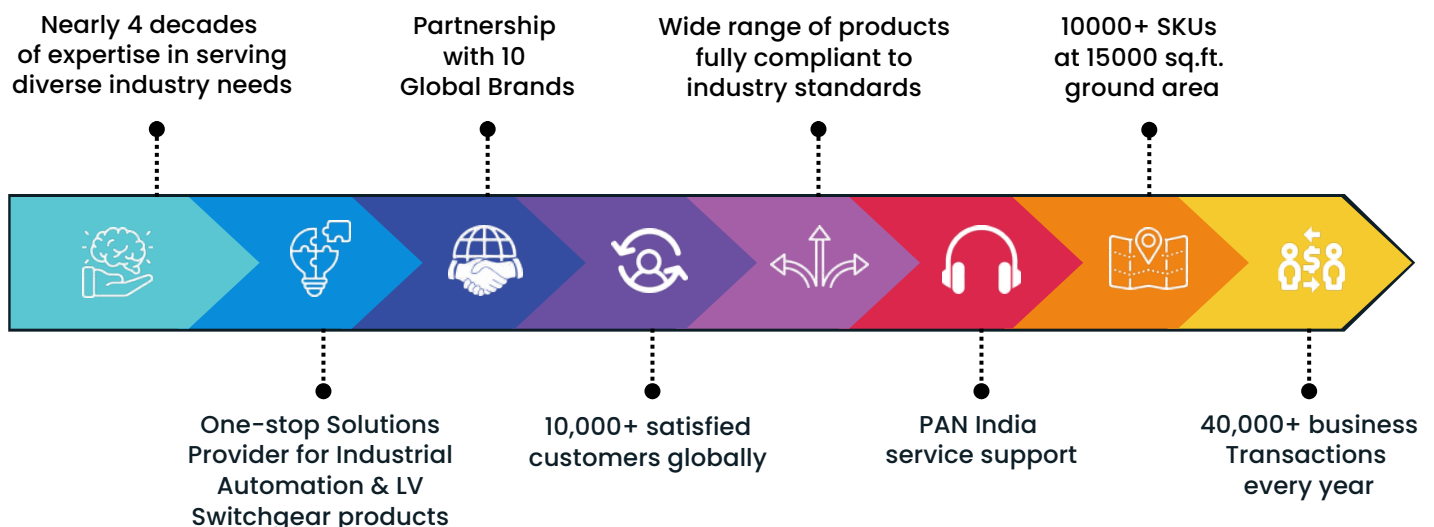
Nearly 4 decades of expertise in serving diverse industry needs

Partnership with 10 Global Brands

Wide range of products fully compliant to industry standards

10000+ SKUs at 15000 sq.ft. ground area

One-stop Solutions Provider for Industrial Automation & LV Switchgear products

10,000+ satisfied customers globally

PAN India service support

40,000+ business Transactions every year